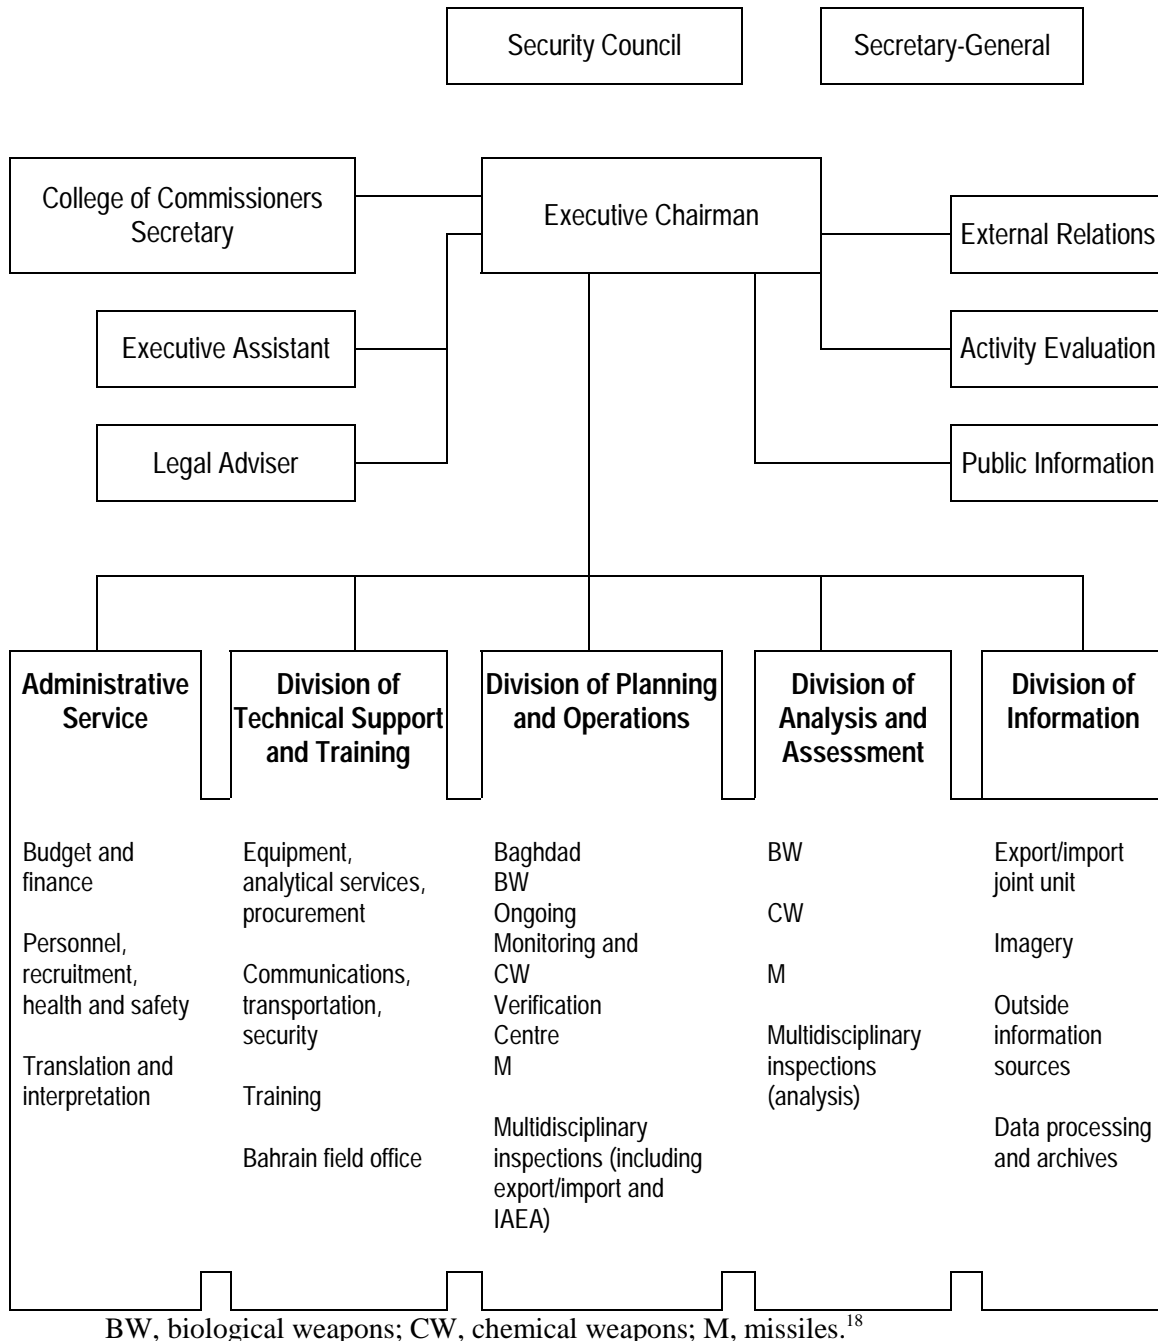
Security Council

Secretary-General

College of Commissioners Secretary

Executive Chairman

External Relations

Executive Assistant

Activity Evaluation

Legal Adviser

Public Information

**Administrative Service**

Budget and finance

Personnel, recruitment, health and safety

Translation and interpretation

**Division of Technical Support and Training**

Equipment, analytical services, procurement

Communications, transportation, security

Training

Bahrain field office

**Division of Planning and Operations**

Baghdad
BW
Ongoing
Monitoring and
CW
Verification
Centre
M

Multidisciplinary inspections (including export/import and IAEA)

**Division of Analysis and Assessment**

BW

CW

M

Multidisciplinary inspections (analysis)

**Division of Information**

Export/import joint unit

Imagery

Outside information sources

Data processing and archives

BW, biological weapons; CW, chemical weapons; M, missiles.$^{18}$